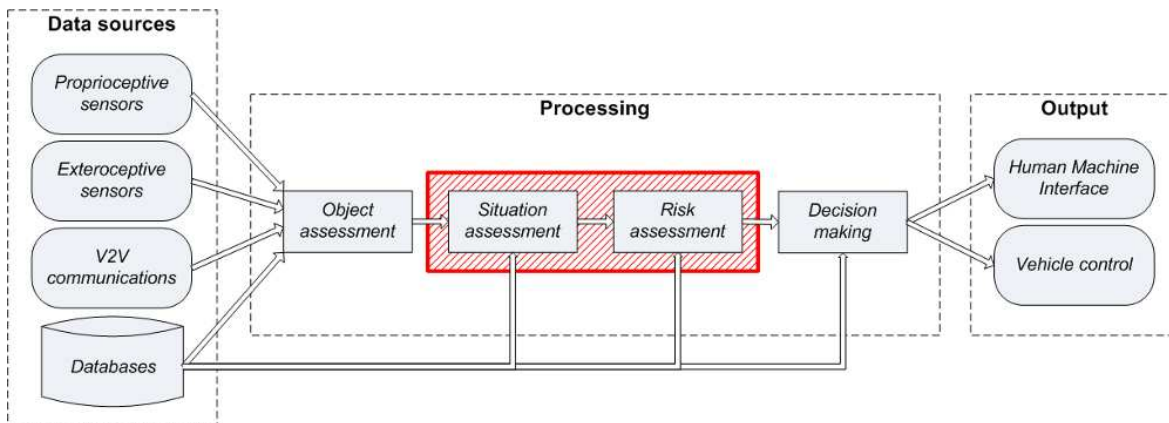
Data sources

Proprioceptive sensors

Exteroceptive sensors

V2V communications

Databases

Processing

Object assessment

Situation assessment

Risk assessment

Decision making

Output

Human Machine Interface

Vehicle control